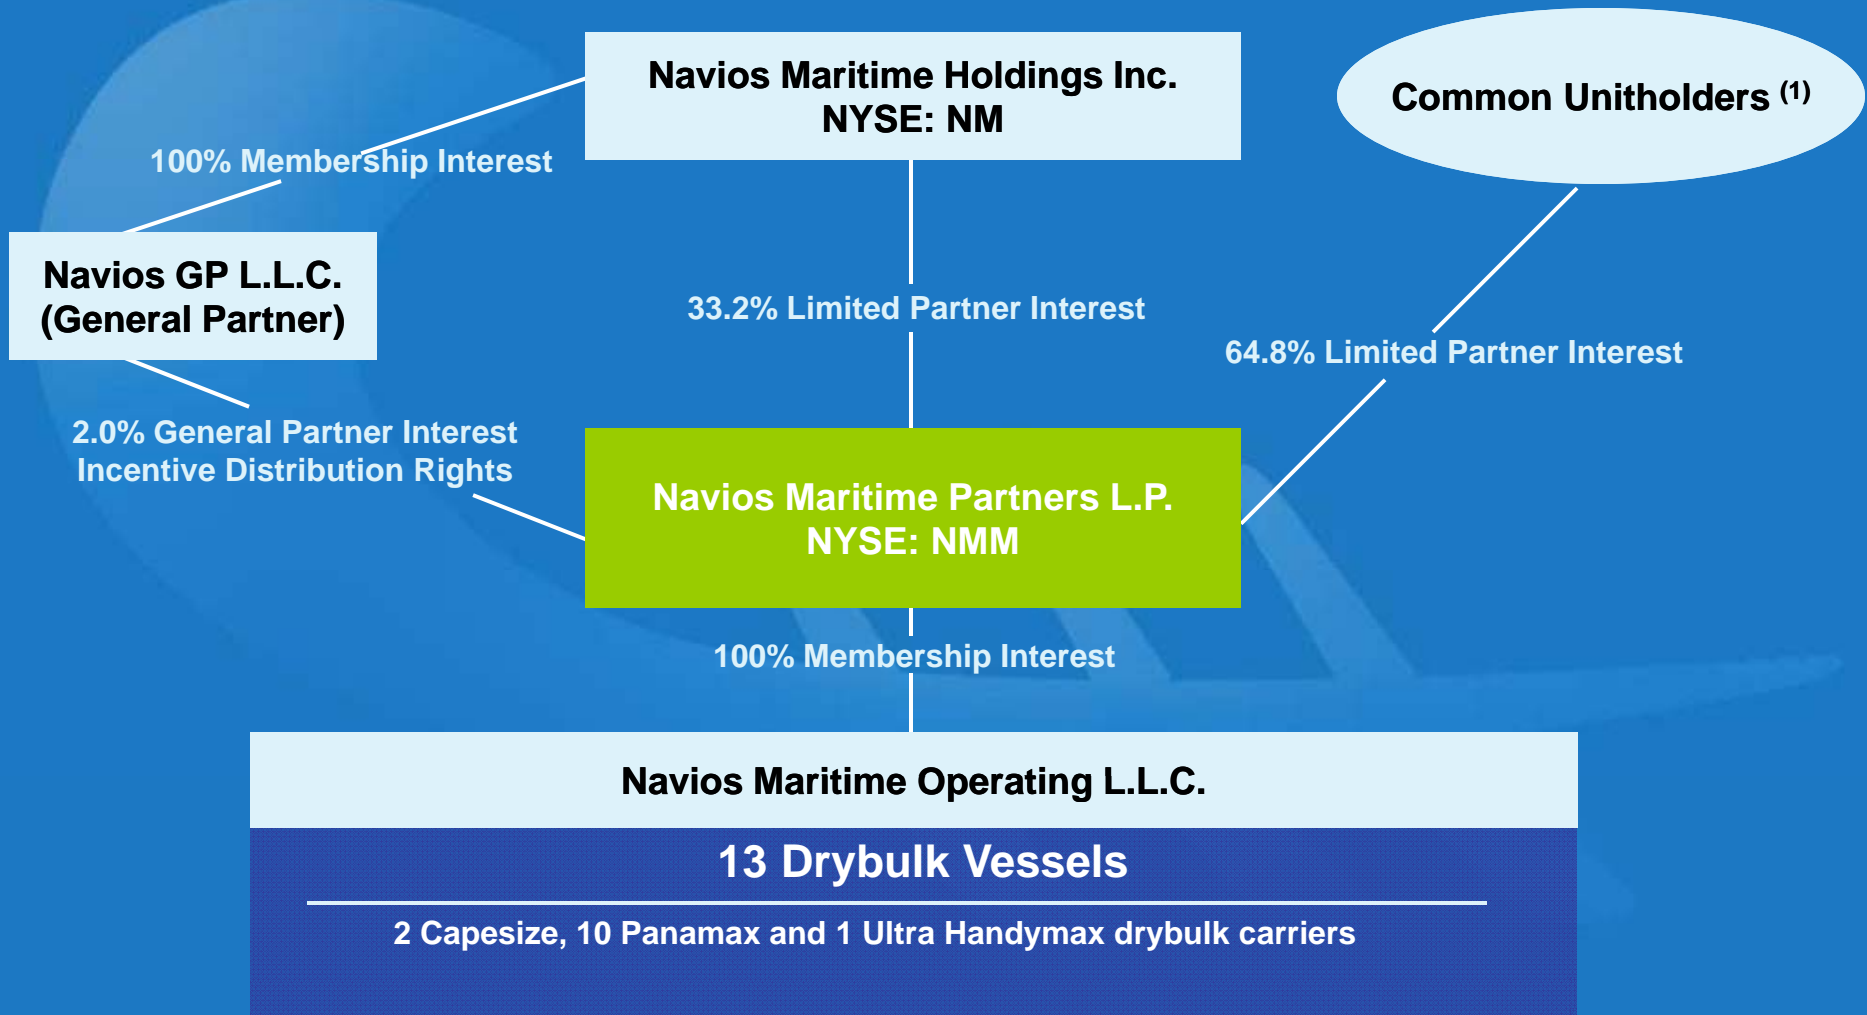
Navios Maritime Holdings Inc.
NYSE: NM

Common Unitholders $^{(1)}$

100% Membership Interest

Navios GP L.L.C.
(General Partner)

33.2% Limited Partner Interest

64.8% Limited Partner Interest

2.0% General Partner Interest
Incentive Distribution Rights

Navios Maritime Partners L.P.
NYSE: NMM

100% Membership Interest

Navios Maritime Operating L.L.C.

13 Drybulk Vessels

2 Capesize, 10 Panamax and 1 Ultra Handymax drybulk carriers